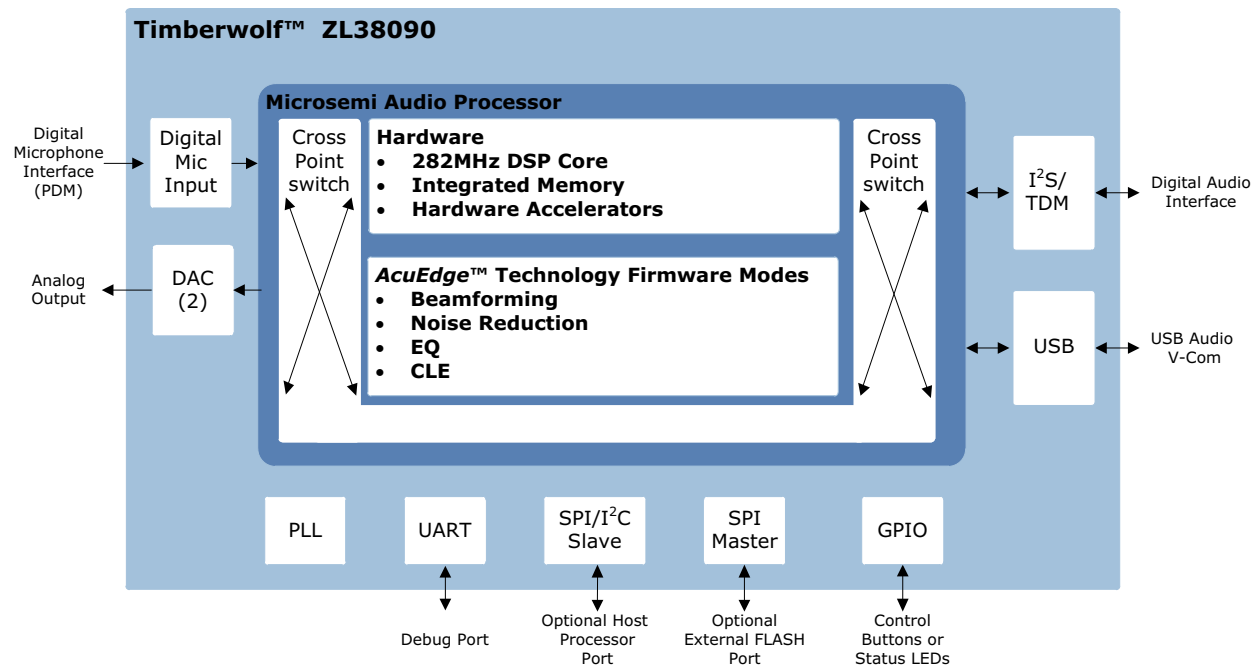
Timberwolf™ ZL38090

Digital Microphone Interface (PDM)

Digital Mic Input

Analog Output

DAC (2)

Microsemi Audio Processor

Cross Point switch

Hardware
• 282MHz DSP Core
• Integrated Memory
• Hardware Accelerators

AcuEdge™ Technology Firmware Modes
• Beamforming
• Noise Reduction
• EQ
• CLE

Cross Point switch

$I^2S$/ TDM

Digital Audio Interface

USB

USB Audio V-Com

PLL

UART

SPI/$I^2C$ Slave

SPI Master

GPIO

Debug Port

Optional Host Processor Port

Optional External FLASH Port

Control Buttons or Status LEDs